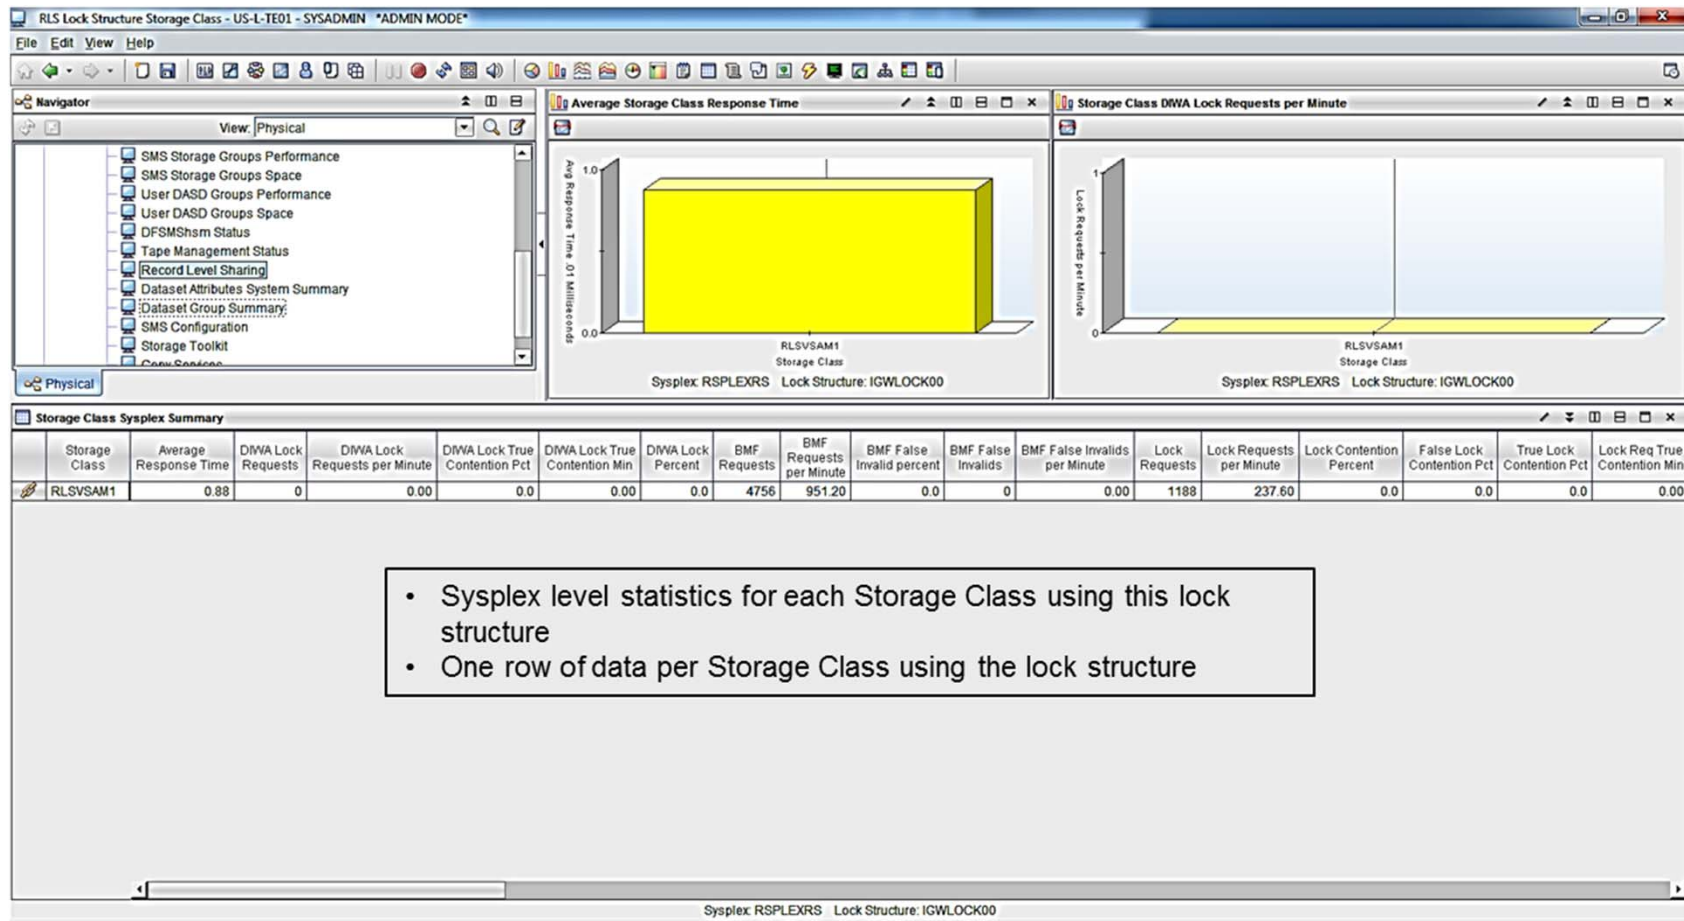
RLS Lock Structure Storage Class - US-L-TE01 - SYSADMIN *ADMIN MODE*

File Edit View Help

Navigator

View: Physical

SMS Storage Groups Performance
SMS Storage Groups Space
User DASD Groups Performance
User DASD Groups Space
DFSMShsm Status
Tape Management Status
Record Level Sharing
Dataset Attributes System Summary
Dataset Group Summary
SMS Configuration
Storage Toolkit
Copy Services

Physical

Average Storage Class Response Time

Avg Response Time .01 Milliseconds

1.0

0.0

RLSVSAM1

Storage Class

Sysplex: RSPLEXRS Lock Structure: IGWLOCK00

Storage Class DIWA Lock Requests per Minute

Lock Requests per Minute

1

0

RLSVSAM1

Storage Class

Sysplex: RSPLEXRS Lock Structure: IGWLOCK00

Storage Class Sysplex Summary

| | Storage Class | Average Response Time | DIWA Lock Requests | DIWA Lock Requests per Minute | DIWA Lock True Contention Pct | DIWA Lock True Contention Min | DIWA Lock Percent | BMF Requests | BMF Requests per Minute | BMF False Invalid percent | BMF False Invalids | BMF False Invalids per Minute | Lock Requests | Lock Requests per Minute | Lock Contention Percent | False Lock Contention Pct | True Lock Contention Pct | Lock Req True Contention Min |
|---|---|---|---|---|---|---|---|---|---|---|---|---|---|---|---|---|---|---|
| | RLSVSAM1 | 0.88 | 0 | 0.00 | 0.0 | 0.00 | 0.0 | 4756 | 951.20 | 0.0 | 0 | 0.00 | 1188 | 237.60 | 0.0 | 0.0 | 0.0 | 0.00 |

• Sysplex level statistics for each Storage Class using this lock structure
• One row of data per Storage Class using the lock structure

Sysplex: RSPLEXRS Lock Structure: IGWLOCK00